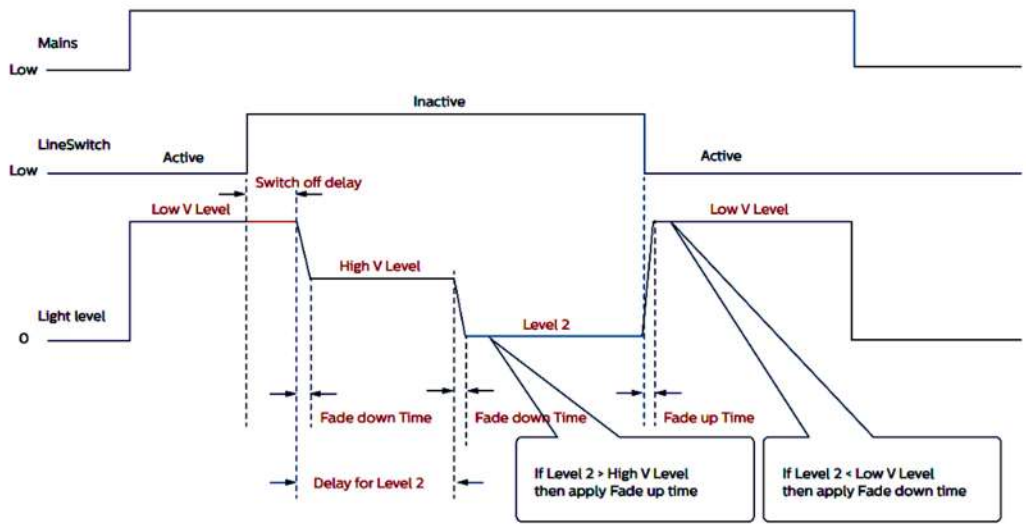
Mains

Low

Inactive

LineSwitch

Active

Low

Active

Switch off delay

Low V Level

Low V Level

High V Level

Light level

Level 2

0

Fade down Time

Fade down Time

Fade up Time

Delay for Level 2

If Level 2 > High V Level then apply Fade up time

If Level 2 < Low V Level then apply Fade down time